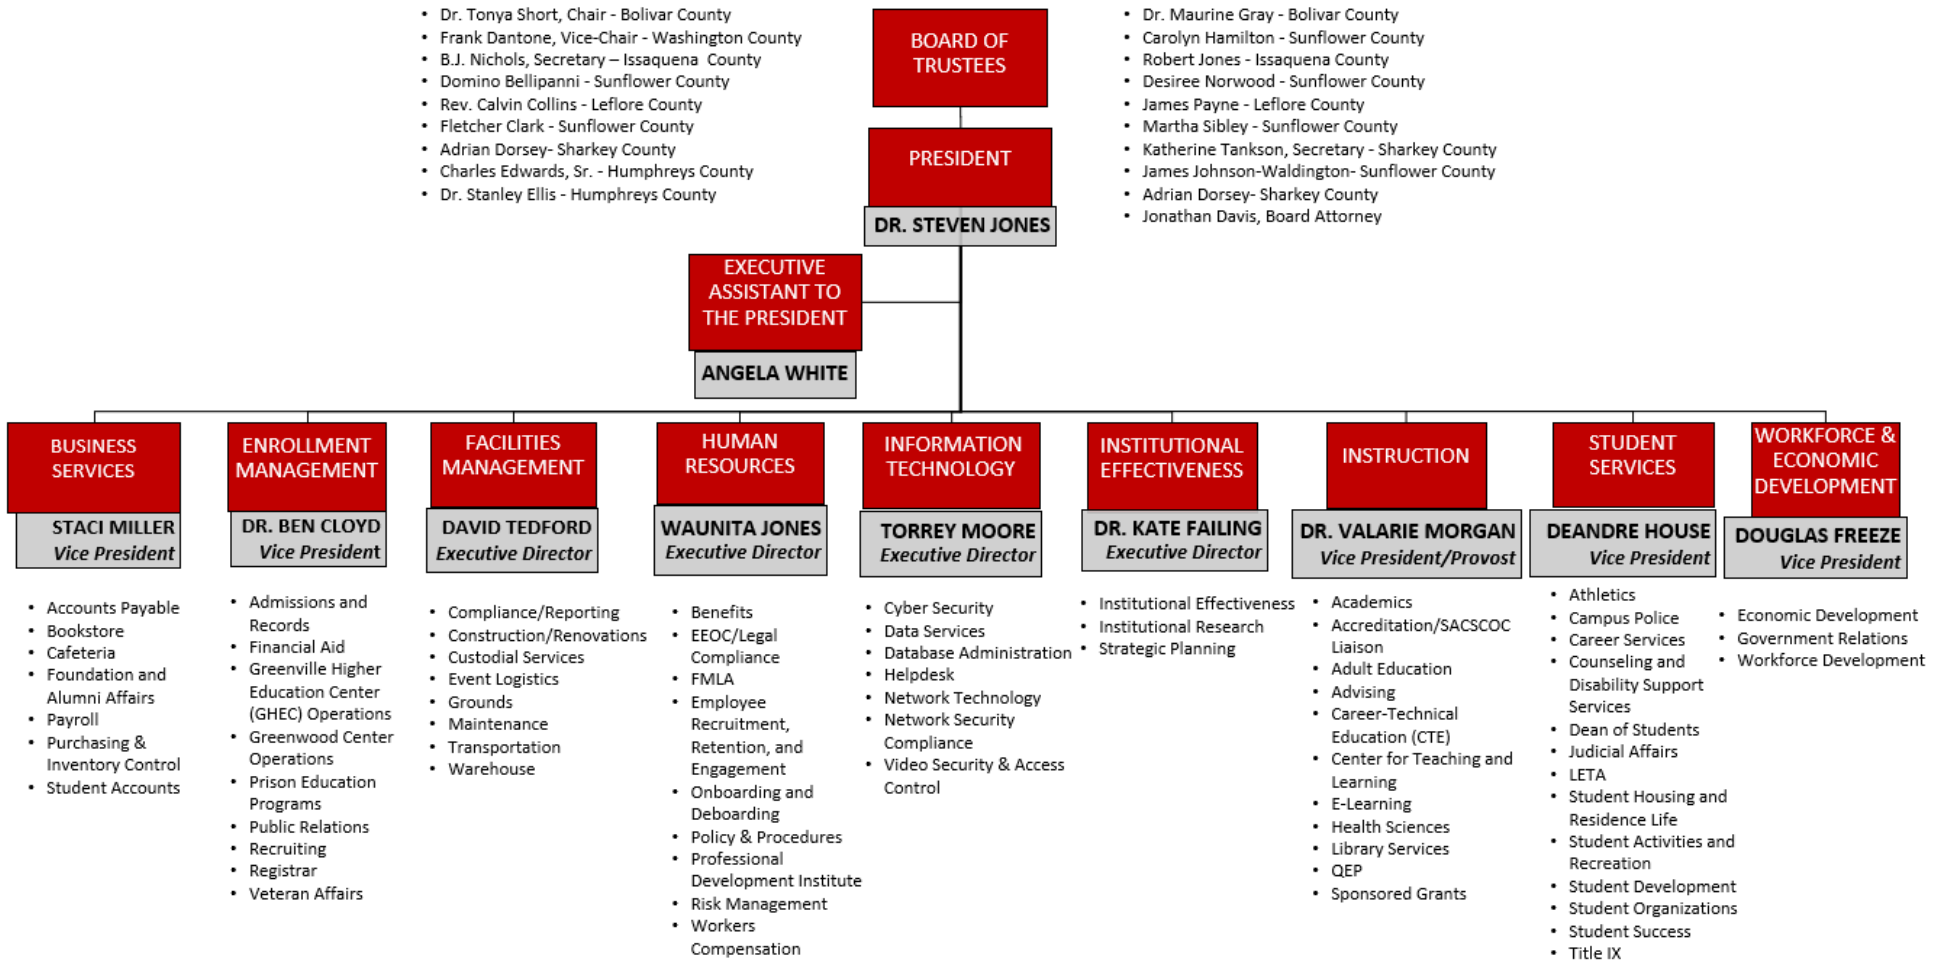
- Dr. Tonya Short, Chair - Bolivar County
- Frank Dantone, Vice-Chair - Washington County
- B.J. Nichols, Secretary – Issaquena County
- Domino Bellipanni - Sunflower County
- Rev. Calvin Collins - Leflore County
- Fletcher Clark - Sunflower County
- Adrian Dorsey- Sharkey County
- Charles Edwards, Sr. - Humphreys County
- Dr. Stanley Ellis - Humphreys County

BOARD OF TRUSTEES

- Dr. Maurine Gray - Bolivar County
- Carolyn Hamilton - Sunflower County
- Robert Jones - Issaquena County
- Desiree Norwood - Sunflower County
- James Payne - Leflore County
- Martha Sibley - Sunflower County
- Katherine Tankson, Secretary - Sharkey County
- James Johnson-Waldington- Sunflower County
- Adrian Dorsey- Sharkey County
- Jonathan Davis, Board Attorney

PRESIDENT

DR. STEVEN JONES

EXECUTIVE ASSISTANT TO THE PRESIDENT

ANGELA WHITE

BUSINESS SERVICES

STACI MILLER
Vice President

- Accounts Payable
- Bookstore
- Cafeteria
- Foundation and Alumni Affairs
- Payroll
- Purchasing & Inventory Control
- Student Accounts

ENROLLMENT MANAGEMENT

DR. BEN CLOYD
Vice President

- Admissions and Records
- Financial Aid
- Greenville Higher Education Center (GHEC) Operations
- Greenwood Center Operations
- Prison Education Programs
- Public Relations
- Recruiting
- Registrar
- Veteran Affairs

FACILITIES MANAGEMENT

DAVID TEDFORD
Executive Director

- Compliance/Reporting
- Construction/Renovations
- Custodial Services
- Event Logistics
- Grounds
- Maintenance
- Transportation
- Warehouse

HUMAN RESOURCES

WAUNITA JONES
Executive Director

- Benefits
- EEOC/Legal Compliance
- FMLA
- Employee Recruitment, Retention, and Engagement
- Onboarding and Deboarding
- Policy & Procedures
- Professional Development Institute
- Risk Management
- Workers Compensation

INFORMATION TECHNOLOGY

TORREY MOORE
Executive Director

- Cyber Security
- Data Services
- Database Administration
- Helpdesk
- Network Technology
- Network Security Compliance
- Video Security & Access Control

INSTITUTIONAL EFFECTIVENESS

DR. KATE FAILING
Executive Director

- Institutional Effectiveness
- Institutional Research
- Strategic Planning

INSTRUCTION

DR. VALARIE MORGAN
Vice President/Provost

- Academics
- Accreditation/SACSCOC Liaison
- Adult Education
- Advising
- Career-Technical Education (CTE)
- Center for Teaching and Learning
- E-Learning
- Health Sciences
- Library Services
- QEP
- Sponsored Grants

STUDENT SERVICES

DEANDRE HOUSE
Vice President

- Athletics
- Campus Police
- Career Services
- Counseling and Disability Support Services
- Dean of Students
- Judicial Affairs
- LETA
- Student Housing and Residence Life
- Student Activities and Recreation
- Student Development
- Student Organizations
- Student Success
- Title IX

WORKFORCE & ECONOMIC DEVELOPMENT

DOUGLAS FREEZE
Vice President

- Economic Development
- Government Relations
- Workforce Development